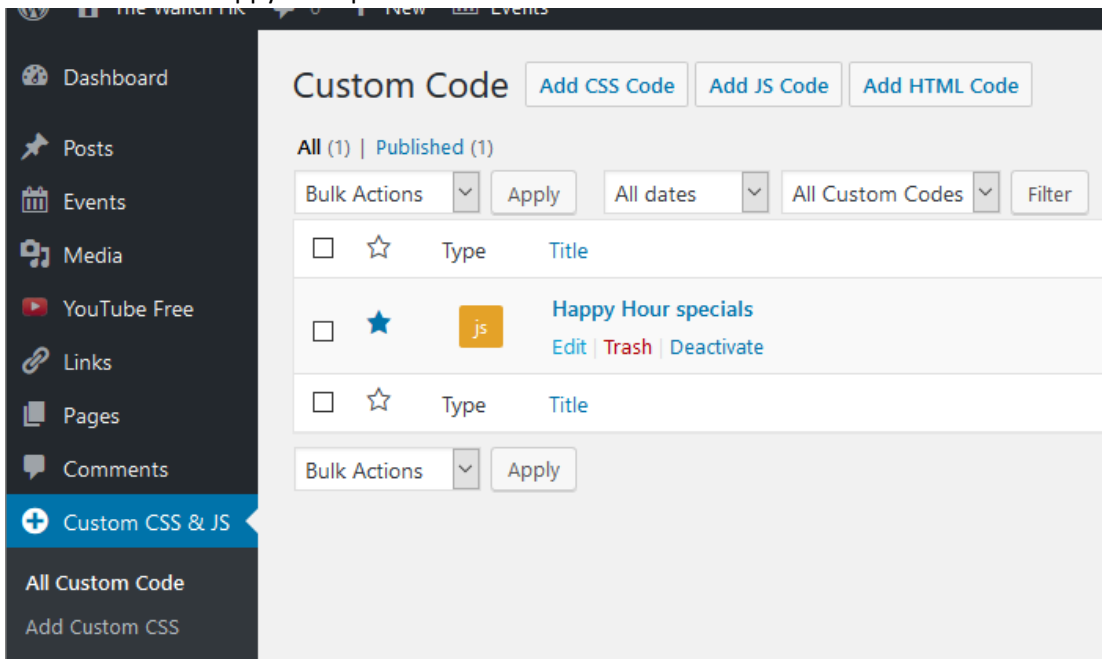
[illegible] 0 New Events

Dashboard
Posts
Events
Media
YouTube Free
Links
Pages
Comments
Custom CSS & JS
All Custom Code
Add Custom CSS

Custom Code Add CSS Code Add JS Code Add HTML Code

All (1) | Published (1)

Bulk Actions Apply All dates All Custom Codes Filter

| | | Type | Title |
|---|---|---|---|
| | | js | Happy Hour specials Edit \| Trash \| Deactivate |
| | | Type | Title |

Bulk Actions Apply